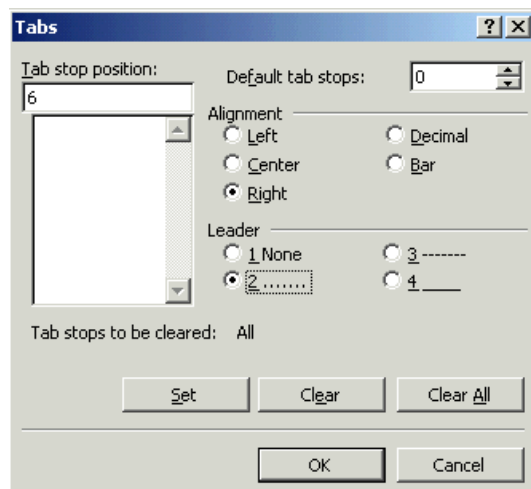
Tabs

? X

Tab stop position:

6

Default tab stops:

0

Alignment

Left

Decimal

Center

Bar

Right

Leader

1 None

3 -------

2 .......

4 ____

Tab stops to be cleared: All

Set

Clear

Clear All

OK

Cancel